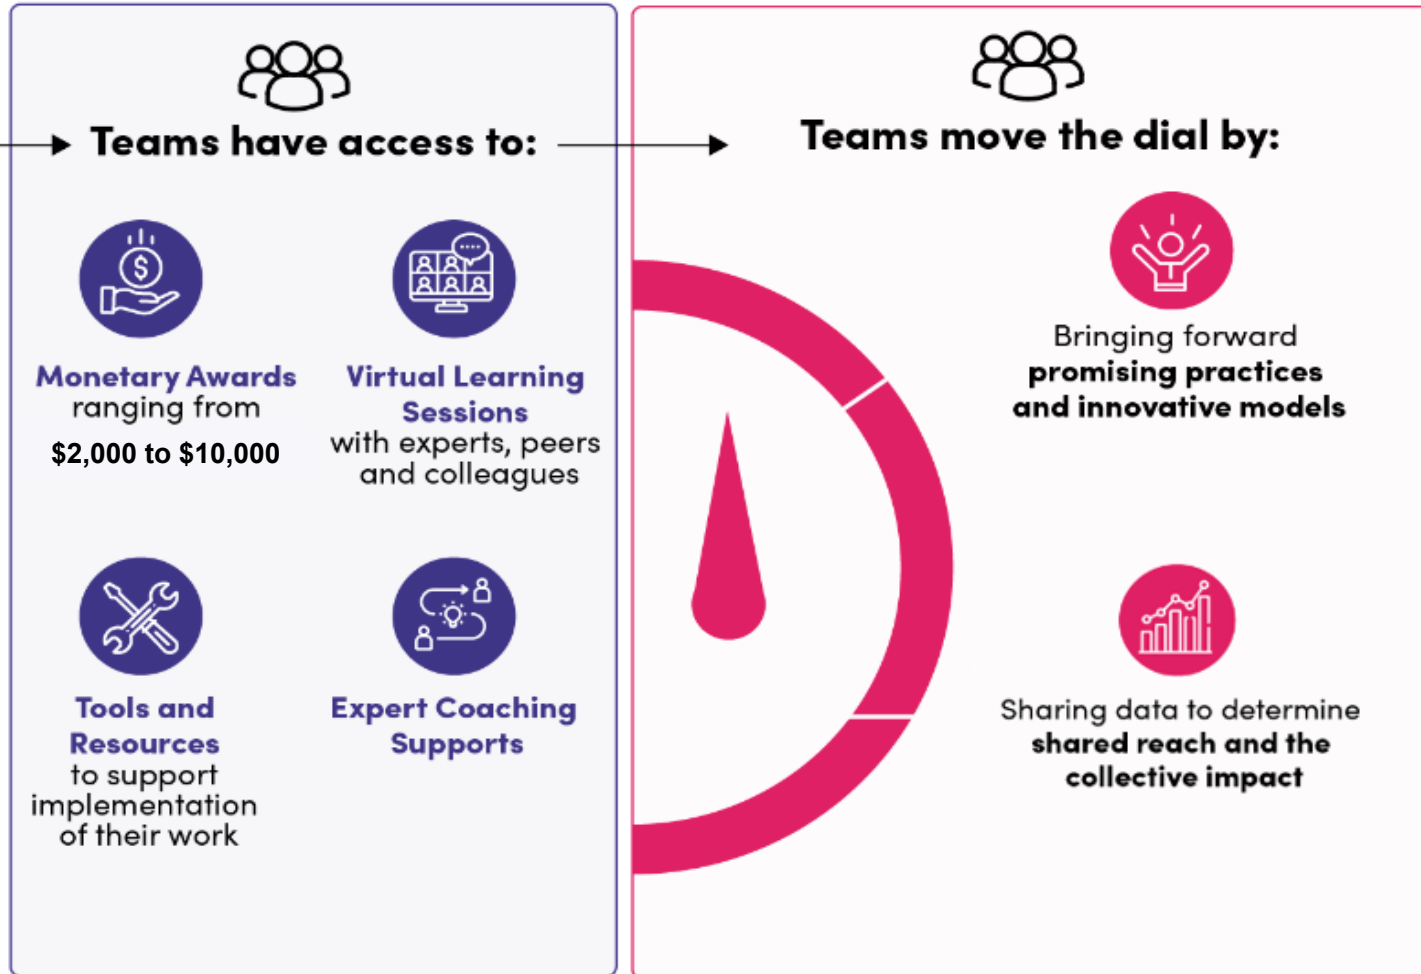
Teams have access to:

Monetary Awards ranging from

$2,000 to $10,000

Virtual Learning Sessions with experts, peers and colleagues

Tools and Resources to support implementation of their work

Expert Coaching Supports

Teams move the dial by:

Bringing forward **promising practices and innovative models**

Sharing data to determine **shared reach and the collective impact**